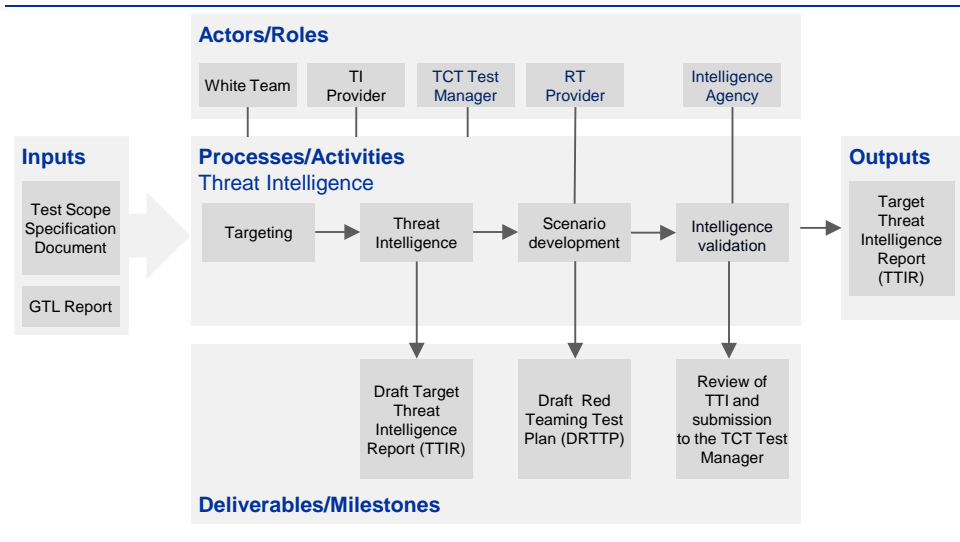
Actors/Roles

White Team

TI Provider

TCT Test Manager

RT Provider

Intelligence Agency

Inputs

Test Scope Specification Document

GTL Report

Processes/Activities

Threat Intelligence

Targeting

Threat Intelligence

Scenario development

Intelligence validation

Outputs

Target Threat Intelligence Report (TTIR)

Draft Target Threat Intelligence Report (TTIR)

Draft Red Teaming Test Plan (DRTTP)

Review of TTI and submission to the TCT Test Manager

Deliverables/Milestones